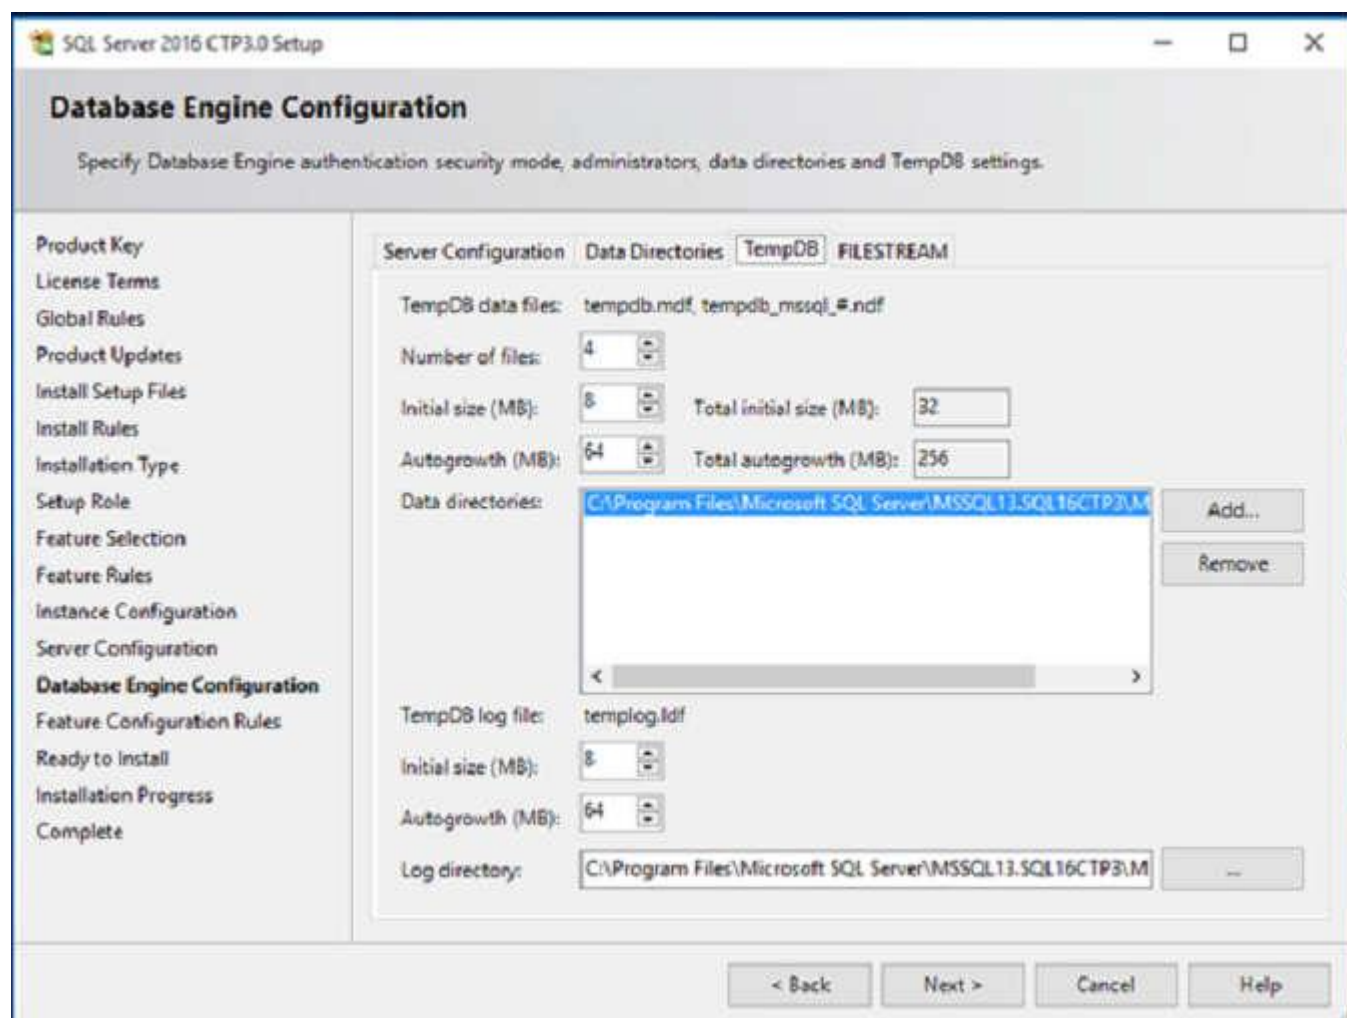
SQL Server 2016 CTP3.0 Setup

Database Engine Configuration

Specify Database Engine authentication security mode, administrators, data directories and TempDB settings.

Product Key
License Terms
Global Rules
Product Updates
Install Setup Files
Install Rules
Installation Type
Setup Role
Feature Selection
Feature Rules
Instance Configuration
Server Configuration
Database Engine Configuration
Feature Configuration Rules
Ready to Install
Installation Progress
Complete

Server Configuration | Data Directories | TempDB | FILESTREAM

TempDB data files: tempdb.mdf, tempdb_mssql_#.ndf

Number of files: 4

Initial size (MB): 8 Total initial size (MB): 32

Autogrowth (MB): 64 Total autogrowth (MB): 256

Data directories: C:\Program Files\Microsoft SQL Server\MSSQL13.SQL16CTP3\M

Add...

Remove

TempDB log file: templog.ldf

Initial size (MB): 8

Autogrowth (MB): 64

Log directory: C:\Program Files\Microsoft SQL Server\MSSQL13.SQL16CTP3\M ...

< Back Next > Cancel Help